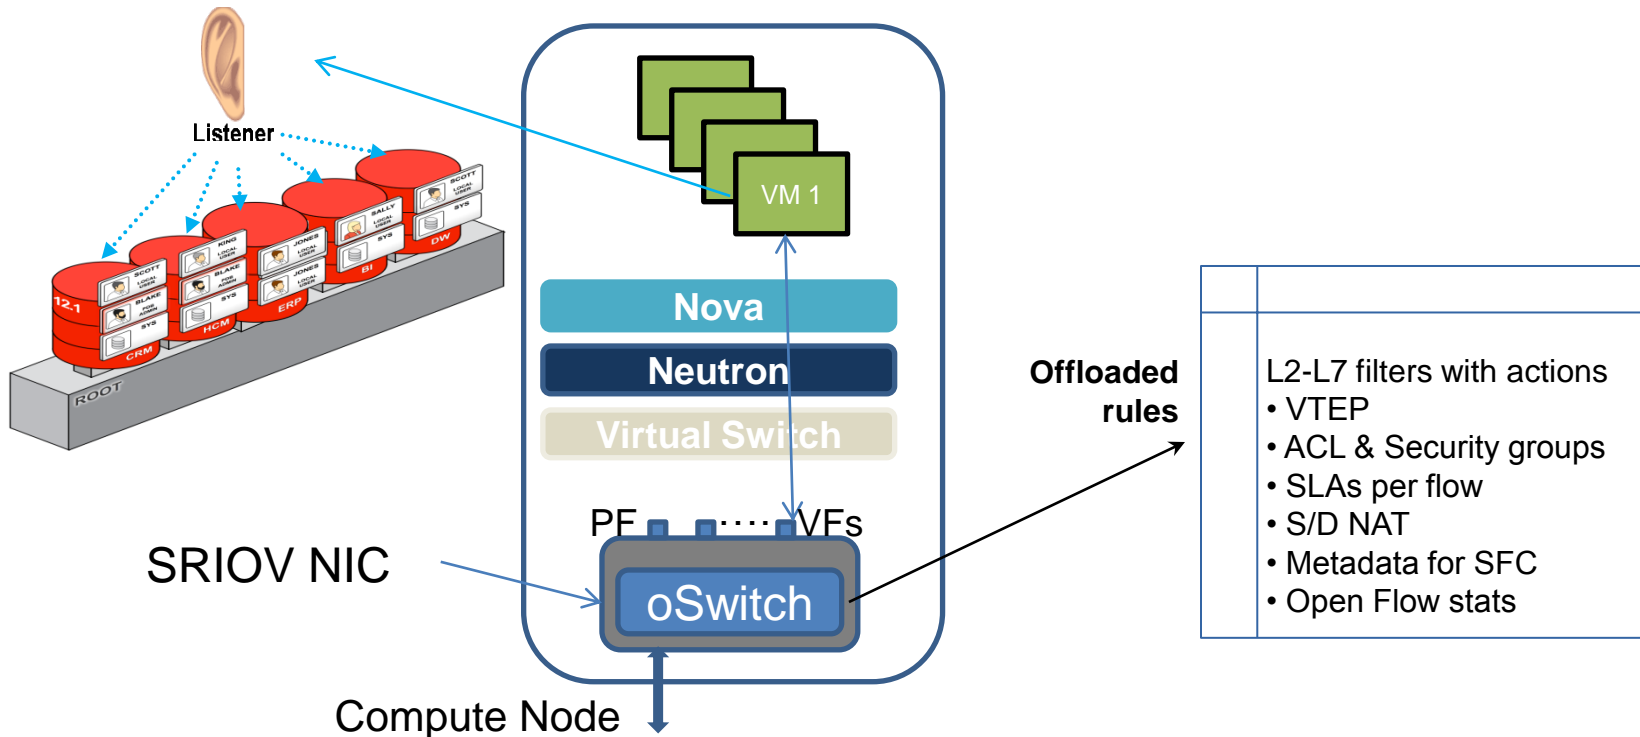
Listener

SCOTT LOCAL USER
BLAKE PDB ADMIN
SYS
12.1
CRM

KING LOCAL USER
BLAKE PDB ADMIN
SYS
HCM

JONES LOCAL USER
JONES LOCAL USER
ERP

SALLY LOCAL USER
SYS
BI

SCOTT LOCAL USER
SYS
DW

ROOT

VM 1

Nova

Neutron

Virtual Switch

PF

VFs

SRIOV NIC

oSwitch

Compute Node

Offloaded rules

L2-L7 filters with actions
• VTEP
• ACL & Security groups
• SLAs per flow
• S/D NAT
• Metadata for SFC
• Open Flow stats